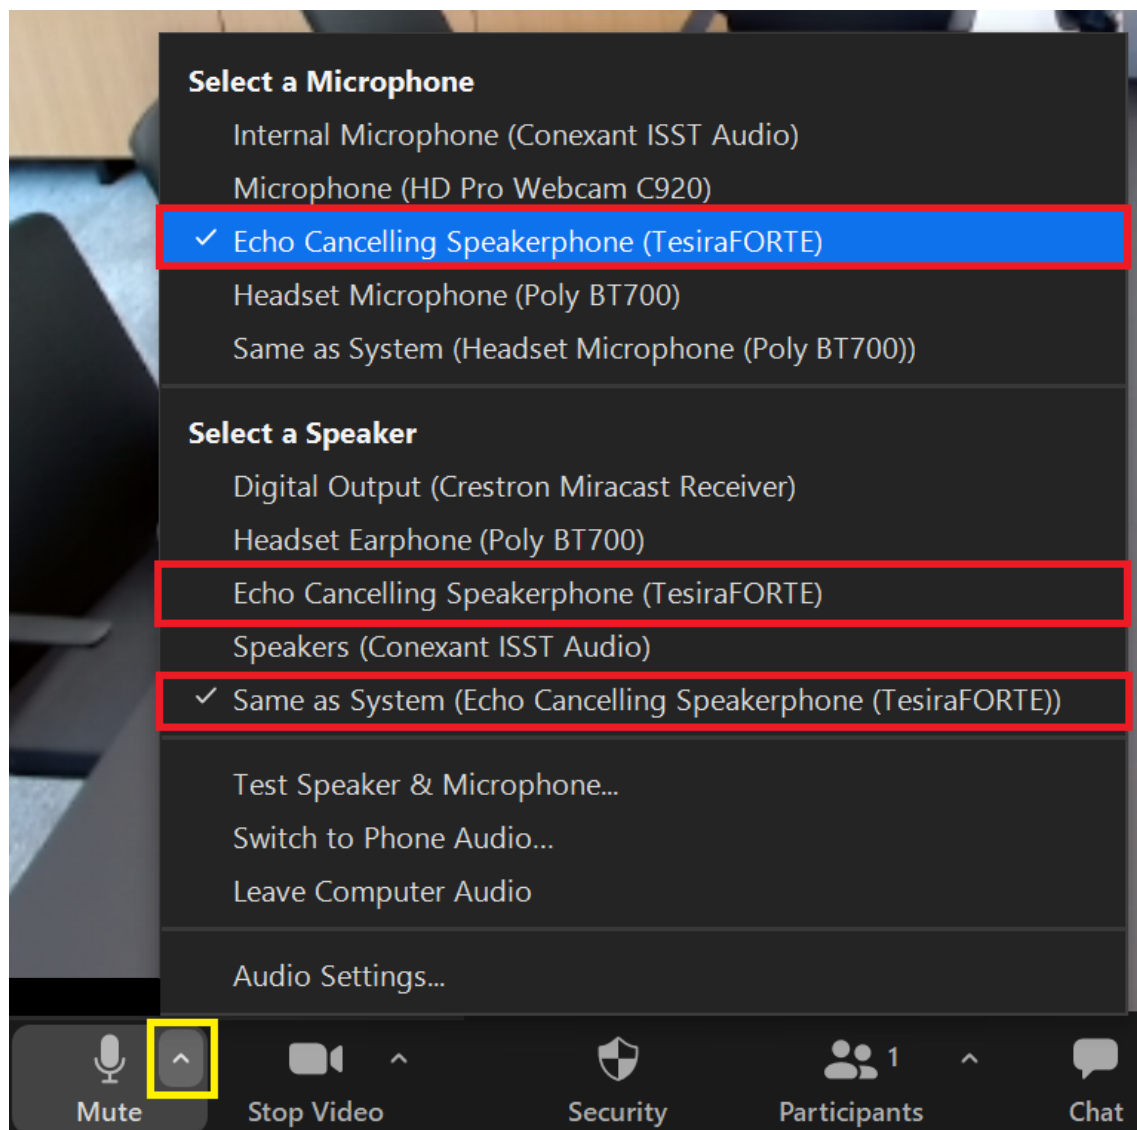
Select a Microphone
Internal Microphone (Conexant ISST Audio)
Microphone (HD Pro Webcam C920)
✓ Echo Cancelling Speakerphone (TesiraFORTE)
Headset Microphone (Poly BT700)
Same as System (Headset Microphone (Poly BT700))

Select a Speaker
Digital Output (Crestron Miracast Receiver)
Headset Earphone (Poly BT700)
Echo Cancelling Speakerphone (TesiraFORTE)
Speakers (Conexant ISST Audio)
✓ Same as System (Echo Cancelling Speakerphone (TesiraFORTE))

Test Speaker & Microphone...
Switch to Phone Audio...
Leave Computer Audio

Audio Settings...

Mute
Stop Video
Security
1
Participants
Chat